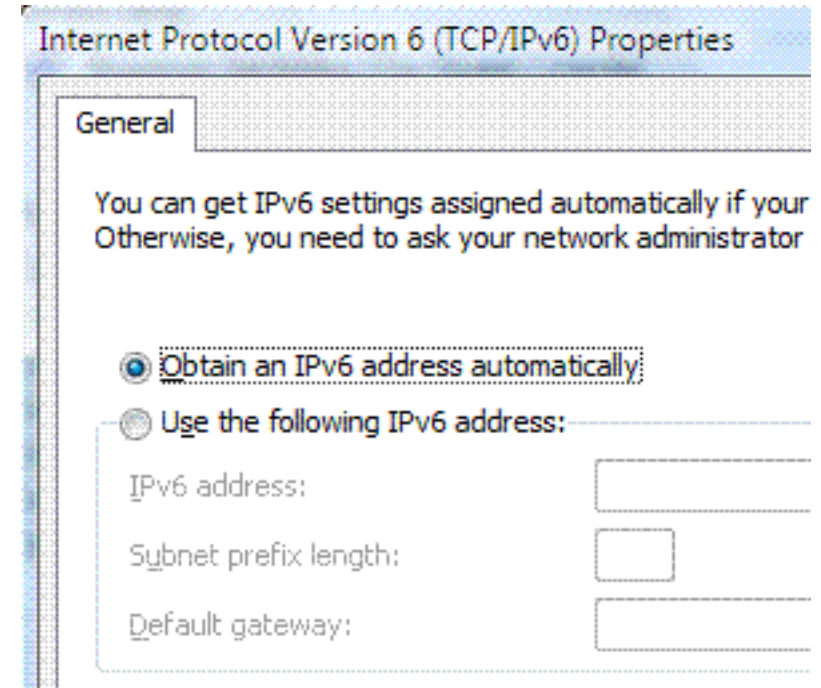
Internet Protocol Version 6 (TCP/IPv6) Properties

General

You can get IPv6 settings assigned automatically if your
Otherwise, you need to ask your network administrator

Obtain an IPv6 address automatically

Use the following IPv6 address:

IPv6 address:

Subnet prefix length:

Default gateway: